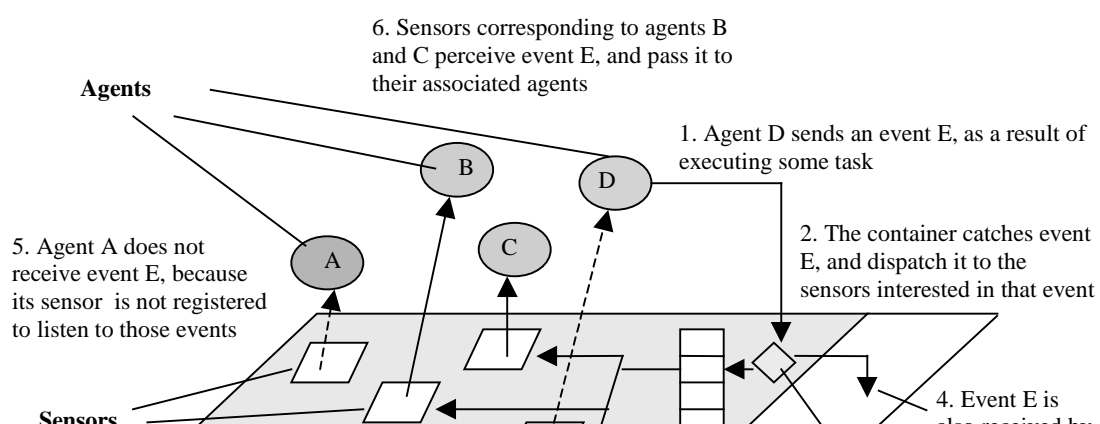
6. Sensors corresponding to agents B and C perceive event E, and pass it to their associated agents

Agents

1. Agent D sends an event E, as a result of executing some task

B

D

C

A

5. Agent A does not receive event E, because its sensor is not registered to listen to those events

2. The container catches event E, and dispatch it to the sensors interested in that event

4. Event E is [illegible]

Sensors